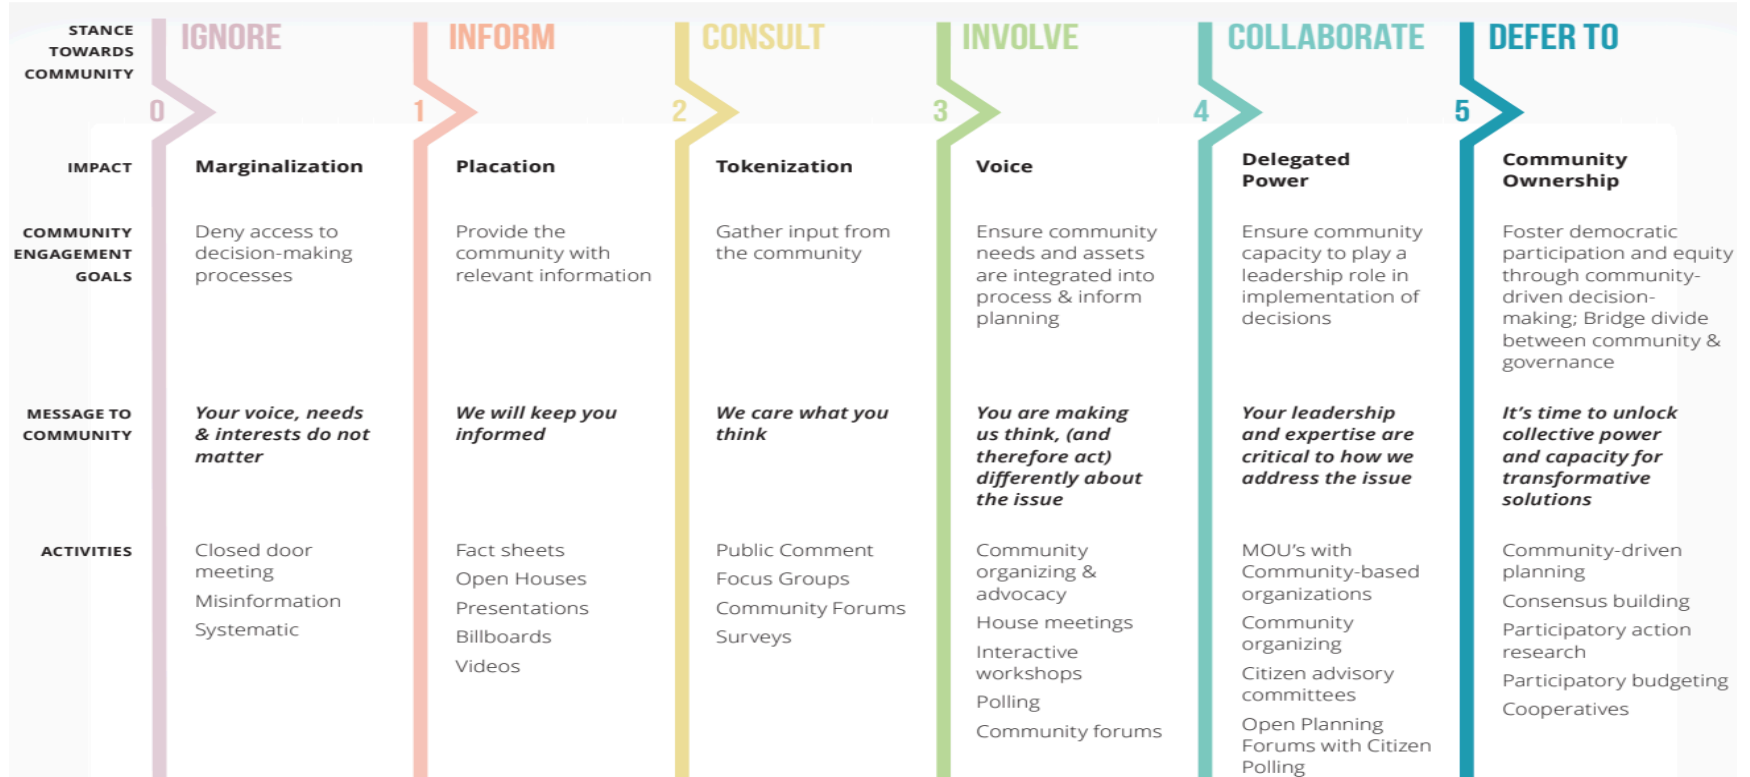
| STANCE TOWARDS COMMUNITY | IGNORE 0 | INFORM 1 | CONSULT 2 | INVOLVE 3 | COLLABORATE 4 | DEFER TO 5 |
|---|---|---|---|---|---|---|
| IMPACT | Marginalization | Placation | Tokenization | Voice | Delegated Power | Community Ownership |
| COMMUNITY ENGAGEMENT GOALS | Deny access to decision-making processes | Provide the community with relevant information | Gather input from the community | Ensure community needs and assets are integrated into process & inform planning | Ensure community capacity to play a leadership role in implementation of decisions | Foster democratic participation and equity through community-driven decision-making; Bridge divide between community & governance |
| MESSAGE TO COMMUNITY | *Your voice, needs & interests do not matter* | *We will keep you informed* | *We care what you think* | *You are making us think, (and therefore act) differently about the issue* | *Your leadership and expertise are critical to how we address the issue* | *It's time to unlock collective power and capacity for transformative solutions* |
| ACTIVITIES | Closed door meeting<br>Misinformation<br>Systematic | Fact sheets<br>Open Houses<br>Presentations<br>Billboards<br>Videos | Public Comment<br>Focus Groups<br>Community Forums<br>Surveys | Community organizing & advocacy<br>House meetings<br>Interactive workshops<br>Polling<br>Community forums | MOU's with Community-based organizations<br>Community organizing<br>Citizen advisory committees<br>Open Planning Forums with Citizen Polling | Community-driven planning<br>Consensus building<br>Participatory action research<br>Participatory budgeting<br>Cooperatives |